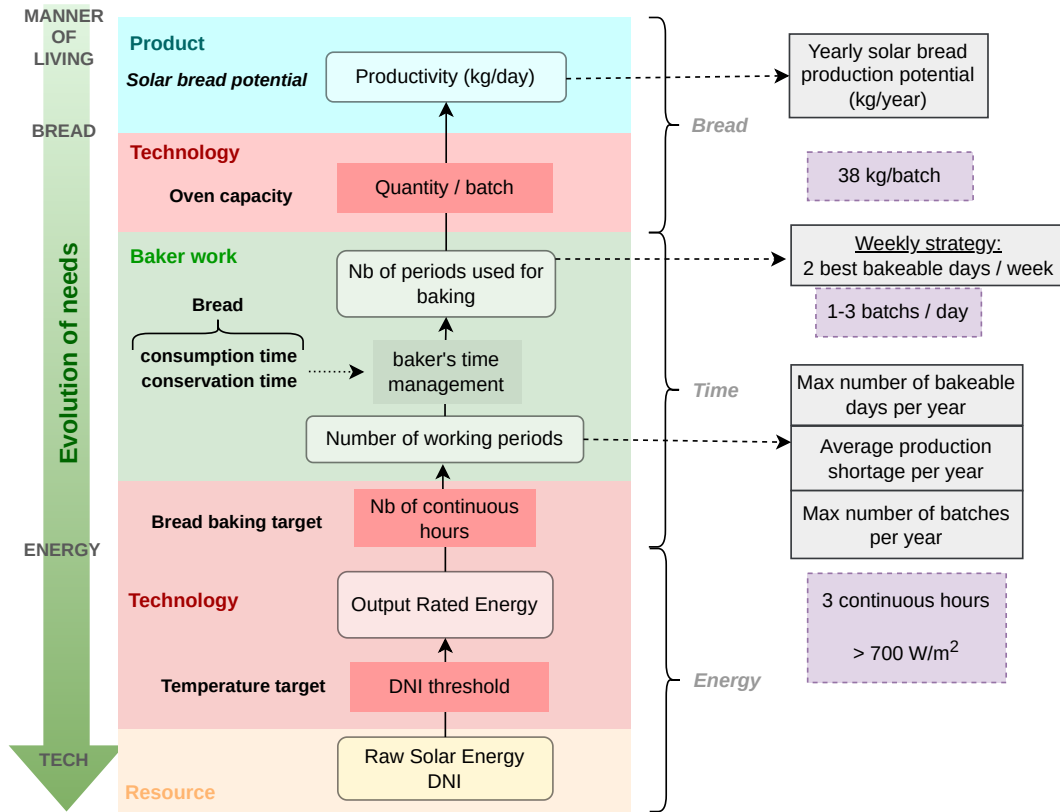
MANNER OF LIVING

BREAD

Evolution of needs

ENERGY

TECH

Product

Solar bread potential

Productivity (kg/day)

Yearly solar bread production potential (kg/year)

Technology

Oven capacity

Quantity / batch

38 kg/batch

Bread

Baker work

Nb of periods used for baking

Weekly strategy:
2 best bakeable days / week

1-3 batchs / day

Bread

consumption time
conservation time

baker's time management

Time

Max number of bakeable days per year

Number of working periods

Average production shortage per year

Bread baking target

Nb of continuous hours

Max number of batches per year

Technology

Output Rated Energy

3 continuous hours

$> 700$ W/m$^2$

Temperature target

DNI threshold

Energy

Resource

Raw Solar Energy DNI